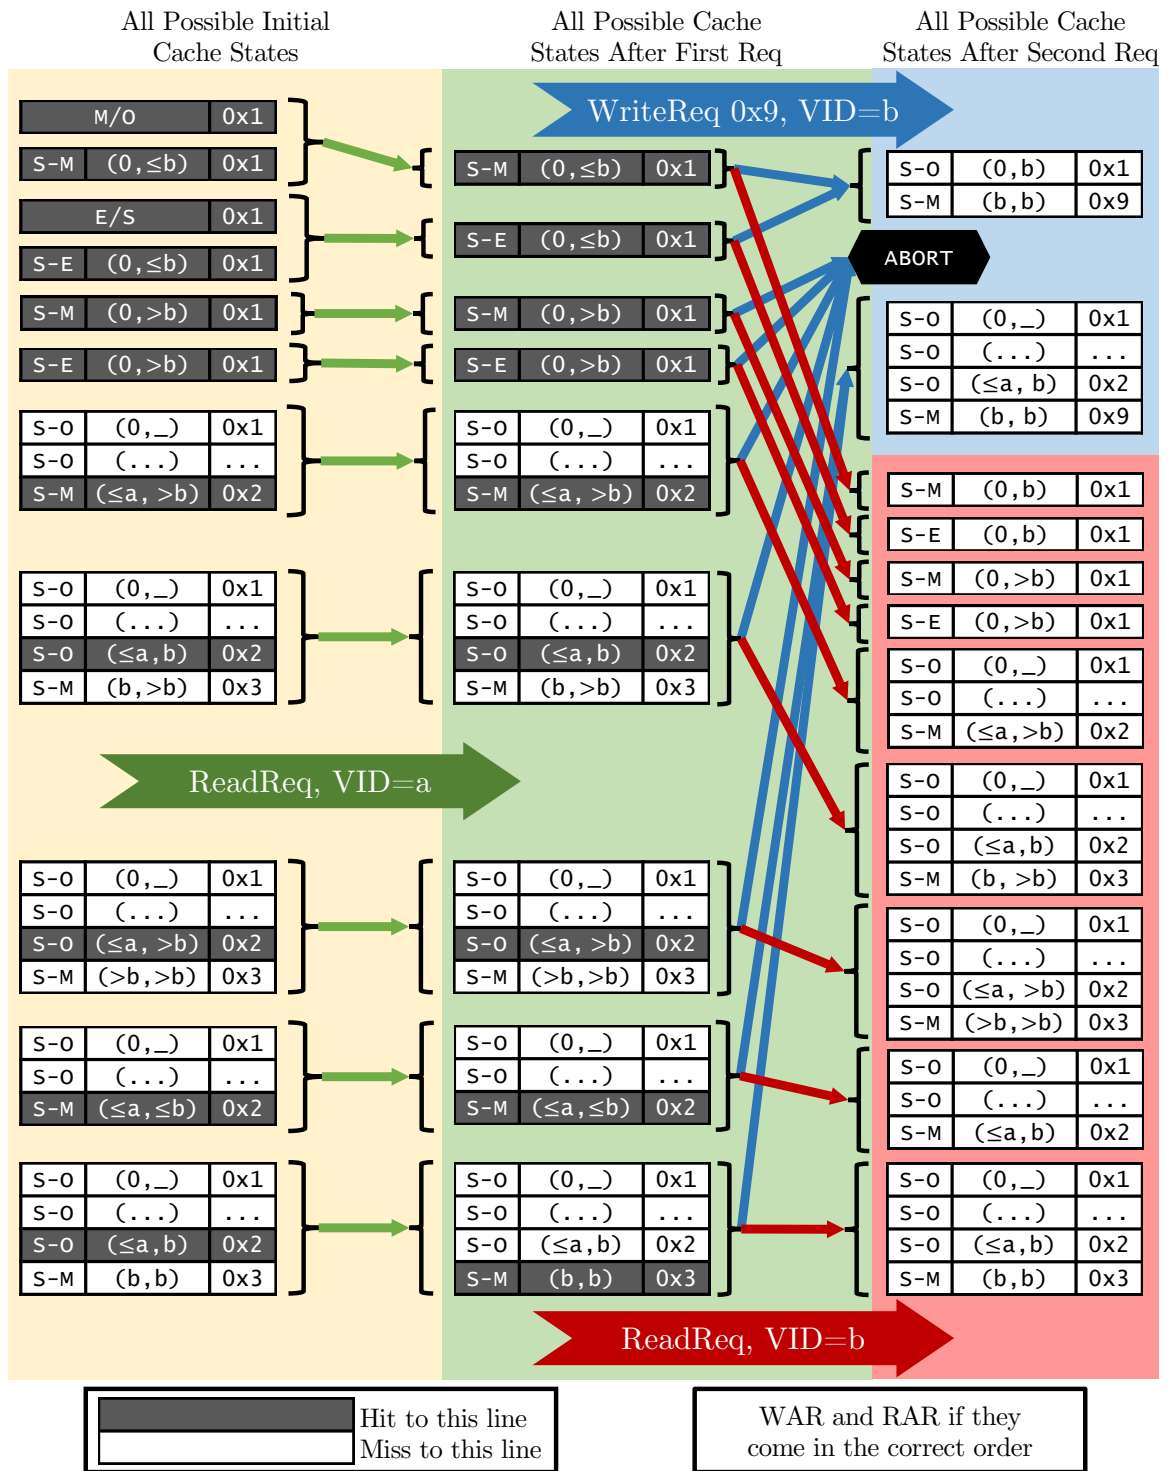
All Possible Initial Cache States

All Possible Cache States After First Req

All Possible Cache States After Second Req

WriteReq 0x9, VID=b

| M/O | | 0x1 |
|---|---|---|
| S-M | (0,≤b) | 0x1 |

| E/S | | 0x1 |
|---|---|---|
| S-E | (0,≤b) | 0x1 |

| S-M | (0,>b) | 0x1 |
|---|---|---|

| S-E | (0,>b) | 0x1 |
|---|---|---|

| S-O | (0,_) | 0x1 |
|---|---|---|
| S-O | (...) | ... |
| S-M | (≤a, >b) | 0x2 |

| S-O | (0,_) | 0x1 |
|---|---|---|
| S-O | (...) | ... |
| S-O | (≤a,b) | 0x2 |
| S-M | (b,>b) | 0x3 |

ReadReq, VID=a

| S-O | (0,_) | 0x1 |
|---|---|---|
| S-O | (...) | ... |
| S-O | (≤a, >b) | 0x2 |
| S-M | (>b,>b) | 0x3 |

| S-O | (0,_) | 0x1 |
|---|---|---|
| S-O | (...) | ... |
| S-M | (≤a,≤b) | 0x2 |

| S-O | (0,_) | 0x1 |
|---|---|---|
| S-O | (...) | ... |
| S-O | (≤a,b) | 0x2 |
| S-M | (b,b) | 0x3 |

| S-M | (0,≤b) | 0x1 |
|---|---|---|

| S-E | (0,≤b) | 0x1 |
|---|---|---|

| S-M | (0,>b) | 0x1 |
|---|---|---|

| S-E | (0,>b) | 0x1 |
|---|---|---|

| S-O | (0,_) | 0x1 |
|---|---|---|
| S-O | (...) | ... |
| S-M | (≤a, >b) | 0x2 |

| S-O | (0,_) | 0x1 |
|---|---|---|
| S-O | (...) | ... |
| S-O | (≤a,b) | 0x2 |
| S-M | (b,>b) | 0x3 |

| S-O | (0,_) | 0x1 |
|---|---|---|
| S-O | (...) | ... |
| S-O | (≤a, >b) | 0x2 |
| S-M | (>b,>b) | 0x3 |

| S-O | (0,_) | 0x1 |
|---|---|---|
| S-O | (...) | ... |
| S-M | (≤a,≤b) | 0x2 |

| S-O | (0,_) | 0x1 |
|---|---|---|
| S-O | (...) | ... |
| S-O | (≤a,b) | 0x2 |
| S-M | (b,b) | 0x3 |

| S-O | (0,b) | 0x1 |
|---|---|---|
| S-M | (b,b) | 0x9 |

ABORT

| S-O | (0,_) | 0x1 |
|---|---|---|
| S-O | (...) | ... |
| S-O | (≤a, b) | 0x2 |
| S-M | (b, b) | 0x9 |

| S-M | (0,b) | 0x1 |
|---|---|---|

| S-E | (0,b) | 0x1 |
|---|---|---|

| S-M | (0,>b) | 0x1 |
|---|---|---|

| S-E | (0,>b) | 0x1 |
|---|---|---|

| S-O | (0,_) | 0x1 |
|---|---|---|
| S-O | (...) | ... |
| S-M | (≤a,>b) | 0x2 |

| S-O | (0,_) | 0x1 |
|---|---|---|
| S-O | (...) | ... |
| S-O | (≤a,b) | 0x2 |
| S-M | (b, >b) | 0x3 |

| S-O | (0,_) | 0x1 |
|---|---|---|
| S-O | (...) | ... |
| S-O | (≤a, >b) | 0x2 |
| S-M | (>b,>b) | 0x3 |

| S-O | (0,_) | 0x1 |
|---|---|---|
| S-O | (...) | ... |
| S-M | (≤a,b) | 0x2 |

| S-O | (0,_) | 0x1 |
|---|---|---|
| S-O | (...) | ... |
| S-O | (≤a,b) | 0x2 |
| S-M | (b,b) | 0x3 |

ReadReq, VID=b

Hit to this line
Miss to this line

WAR and RAR if they come in the correct order